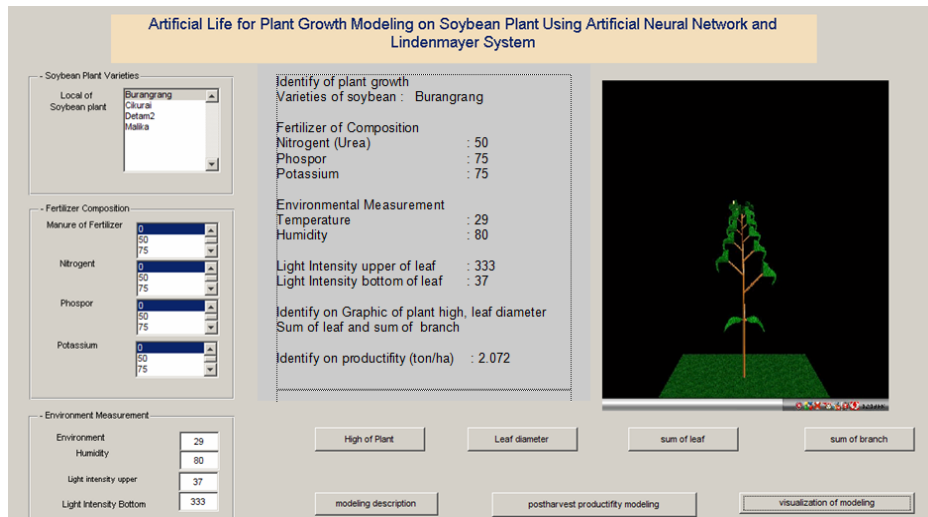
Artificial Life for Plant Growth Modeling on Soybean Plant Using Artificial Neural Network and Lindenmayer System

Soybean Plant Varieties

Local of Soybean plant

Burangrang
Cikurai
Detam2
Malika

Fertilizer Composition

Manure of Fertilizer
0
50
75

Nitrogent
0
50
75

Phospor
0
50
75

Potassium
0
50
75

Environment Measurement

Environment
Humidity
Light intensity upper
Light Intensity Bottom

29
80
37
333

Identify of plant growth
Varieties of soybean : Burangrang

Fertilizer of Composition
Nitrogent (Urea) : 50
Phospor : 75
Potassium : 75

Environmental Measurement
Temperature : 29
Humidity : 80

Light Intensity upper of leaf : 333
Light Intensity bottom of leaf : 37

Identify on Graphic of plant high, leaf diameter
Sum of leaf and sum of branch

Identify on productifity (ton/ha) : 2.072

High of Plant
Leaf diameter
sum of leaf
sum of branch

modeling description
postharvest productifity modeling
visualization of modeling